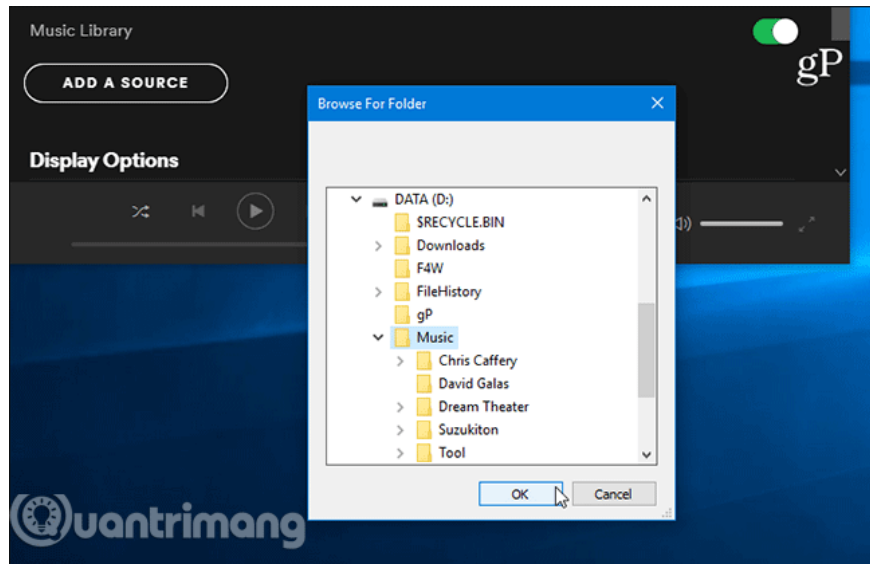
Music Library

ADD A SOURCE

gP

Display Options

Browse For Folder

DATA (D:)
$RECYCLE.BIN
Downloads
F4W
FileHistory
gP
Music
Chris Caffery
David Galas
Dream Theater
Suzukiton
Tool

OK
Cancel

uantrimang